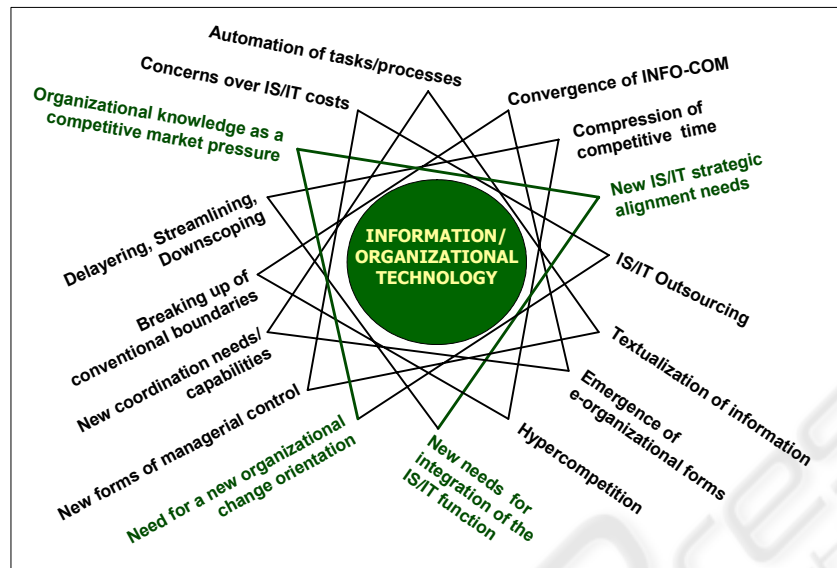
Automation of tasks/processes

Concerns over IS/IT costs

Organizational knowledge as a competitive market pressure

Convergence of INFO-COM

Compression of competitive time

New IS/IT strategic alignment needs

Delayering, Streamlining, Downscoping

INFORMATION/ ORGANIZATIONAL TECHNOLOGY

IS/IT Outsourcing

Breaking up of conventional boundaries

New coordination needs/ capabilities

Textualization of information

Emergence of e-organizational forms

New forms of managerial control

Need for a new organizational change orientation

New needs for integration of the IS/IT function

Hypercompetition